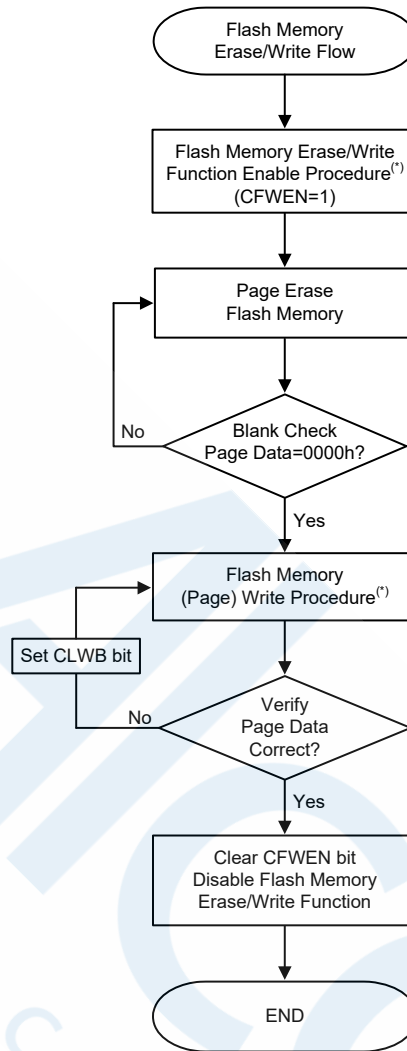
Flash Memory Erase/Write Flow

Flash Memory Erase/Write Function Enable Procedure$^{(*)}$ (CFWEN=1)

Page Erase Flash Memory

No

Blank Check Page Data=0000h?

Yes

Flash Memory (Page) Write Procedure$^{(*)}$

Set CLWB bit

No

Verify Page Data Correct?

Yes

Clear CFWEN bit Disable Flash Memory Erase/Write Function

END